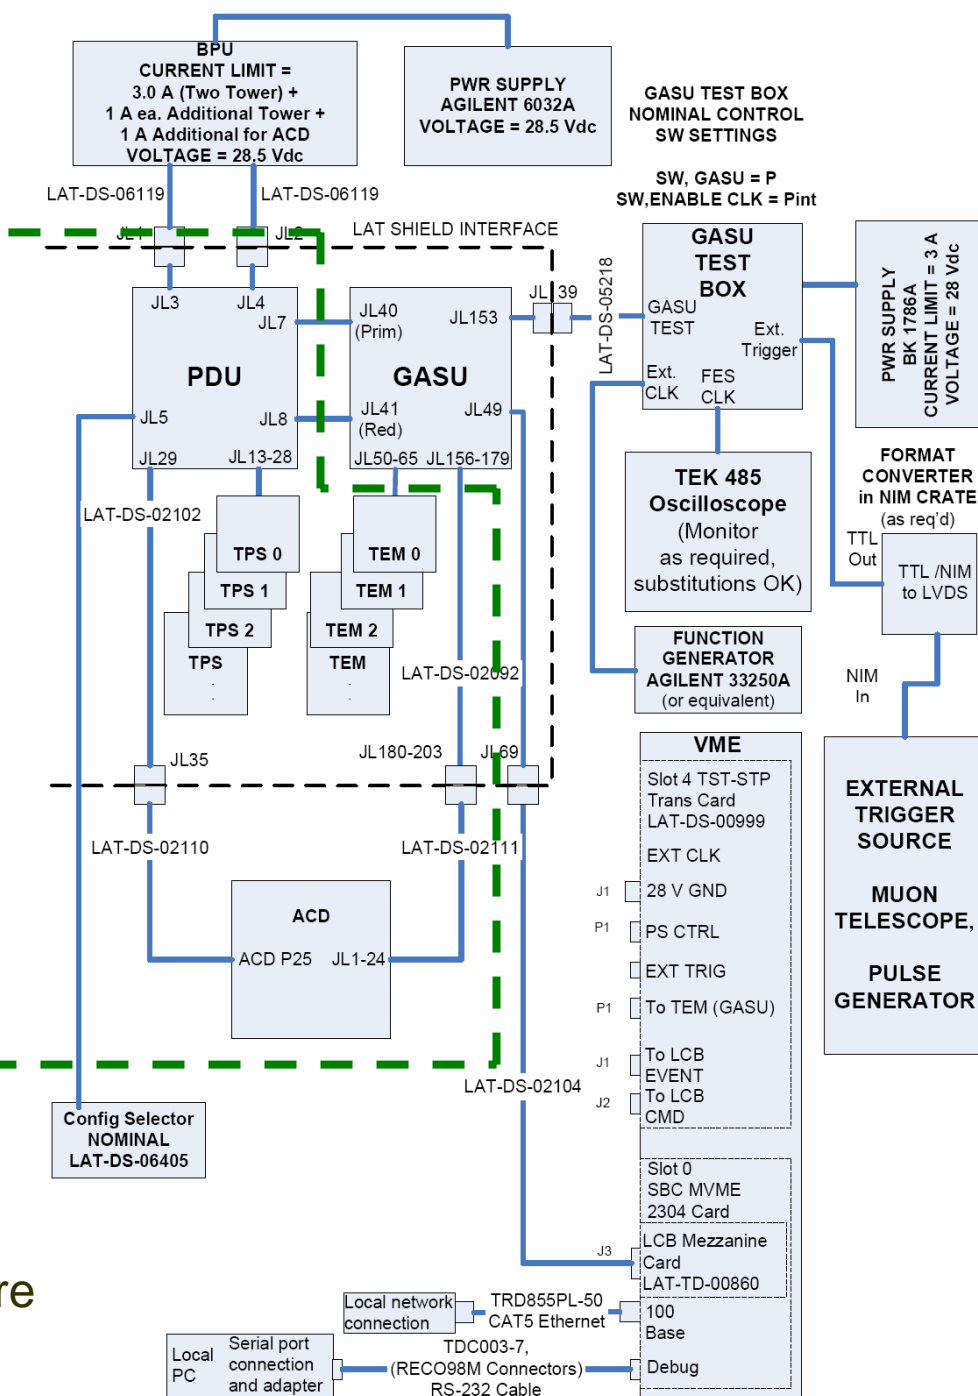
BPU
CURRENT LIMIT =
3.0 A (Two Tower) +
1 A ea. Additional Tower +
1 A Additional for ACD
VOLTAGE = 28.5 Vdc

PWR SUPPLY
AGILENT 6032A
VOLTAGE = 28.5 Vdc

GASU TEST BOX
NOMINAL CONTROL
SW SETTINGS

SW, GASU = P
SW,ENABLE CLK = Pint

LAT-DS-06119
LAT-DS-06119

JL1
JL2
LAT SHIELD INTERFACE

JL3
JL4
JL7
PDU
JL5
JL8
JL29
JL13-28

JL40
(Prim)
JL153
GASU
JL41
(Red)
JL49
JL50-65
JL156-179

JL
39

LAT-DS-05218

GASU
TEST
BOX
GASU
TEST
Ext.
Trigger
Ext.
CLK
FES
CLK

PWR SUPPLY
BK 1786A
CURRENT LIMIT = 3 A
VOLTAGE = 28 Vdc

FORMAT
CONVERTER
in NIM CRATE
(as req'd)

TTL
Out

TTL /NIM
to LVDS

TEK 485
Oscilloscope
(Monitor
as required,
substitutions OK)

LAT-DS-02102

TPS 0
TPS 1
TPS 2
TPS

TEM 0
TEM 1
TEM 2
TEM

LAT-DS-02092

FUNCTION
GENERATOR
AGILENT 33250A
(or equivalent)

NIM
In

JL35
JL180-203
JL69

VME
Slot 4 TST-STP
Trans Card
LAT-DS-00999
EXT CLK
J1
28 V GND
P1
PS CTRL
EXT TRIG
P1
To TEM (GASU)
J1
To LCB
EVENT
J2
To LCB
CMD

EXTERNAL
TRIGGER
SOURCE

MUON
TELESCOPE,

PULSE
GENERATOR

LAT-DS-02110
LAT-DS-02111

ACD
ACD P25
JL1-24

LAT-DS-02104

Config Selector
NOMINAL
LAT-DS-06405

Slot 0
SBC MVME
2304 Card
J3
LCB Mezzanine
Card
LAT-TD-00860

re

Local network
connection
TRD855PL-50
CAT5 Ethernet
100
Base

Local
PC
Serial port
connection
and adapter
TDC003-7,
(RECO98M Connectors)
RS-232 Cable
Debug